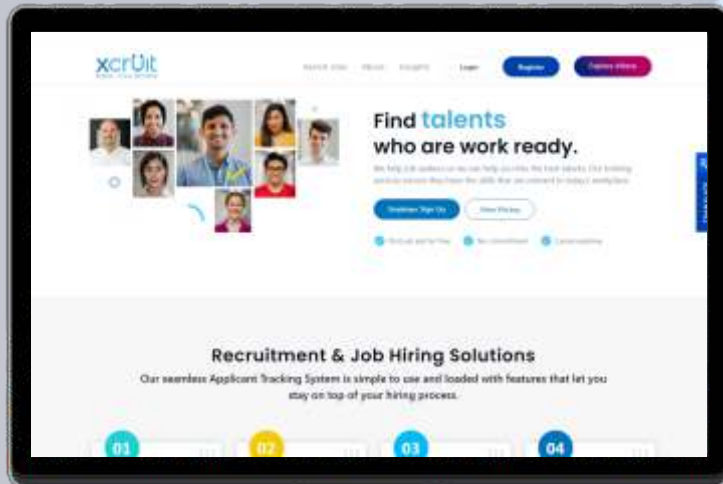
xcruit

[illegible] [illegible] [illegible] Login Register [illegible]

Find talents who are work ready.

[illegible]

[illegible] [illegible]

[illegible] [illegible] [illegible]

Recruitment & Job Hiring Solutions

Our seamless Applicant Tracking System is simple to use and loaded with features that let you stay on top of your hiring process.

01 02 03 04